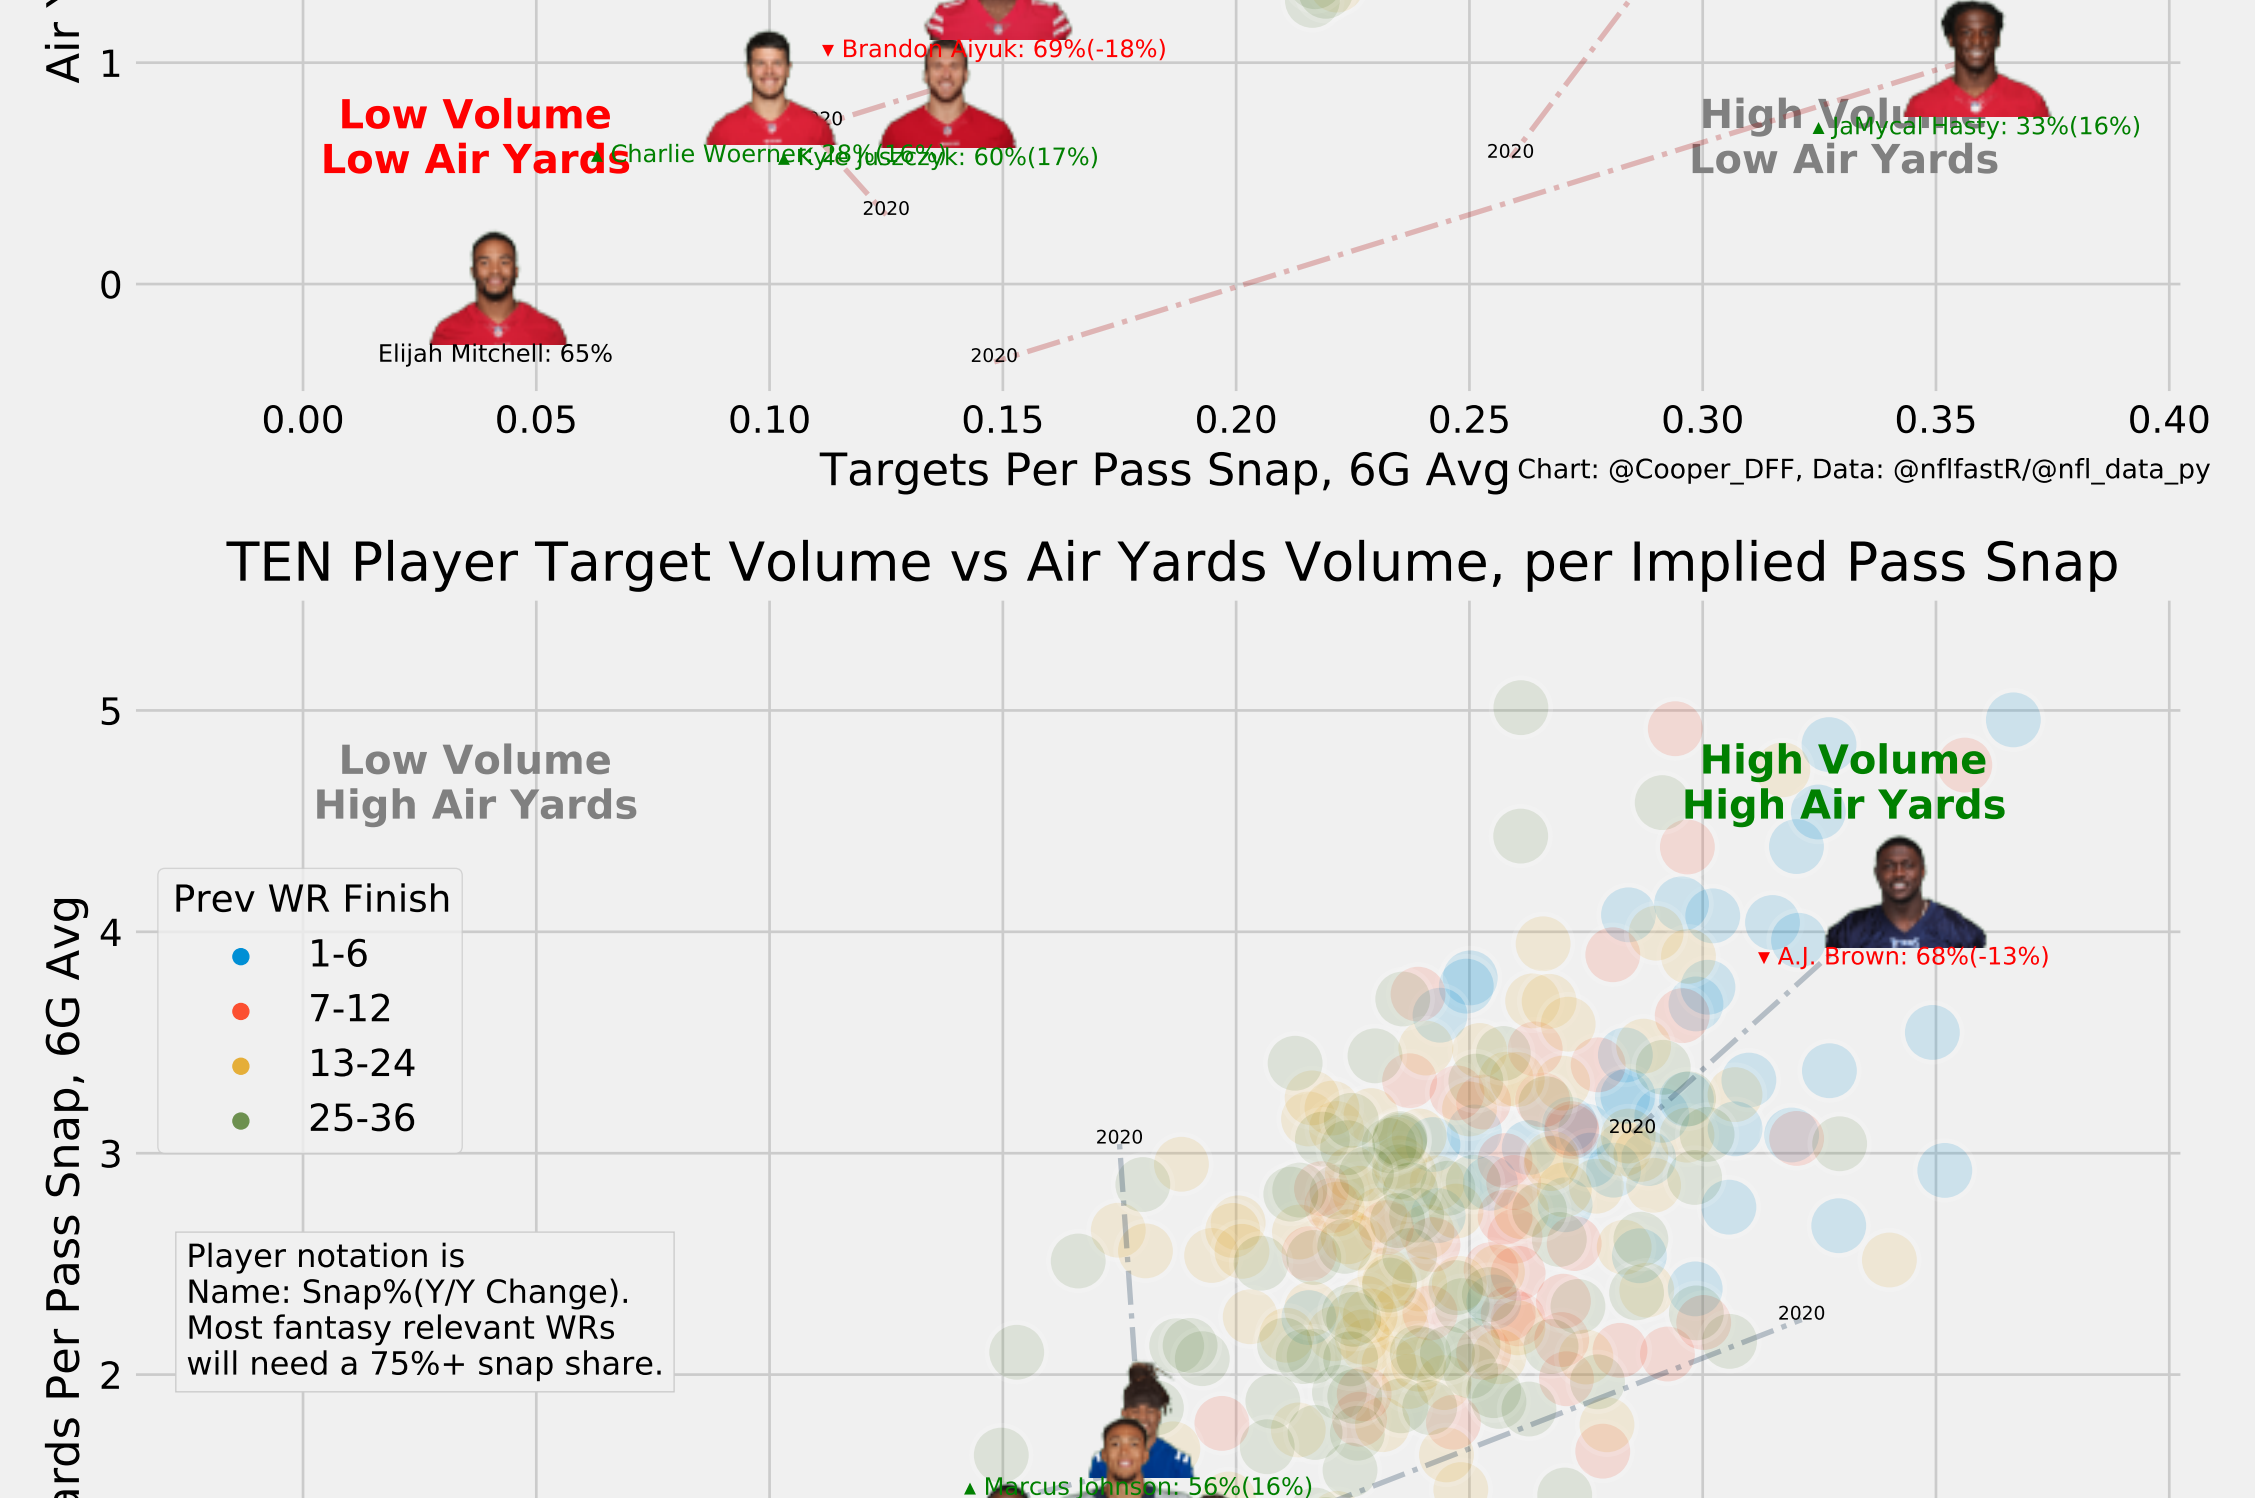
Air Y

1

0

▼ Brandon Aiyuk: 69%(-18%)

Low Volume
Low Air Yards

▲ Charlie Woerner: 28%(16%)

▲ Kyle Juszczyk: 60%(17%)

2020

2020

2020

High Volume
Low Air Yards

▲ JaMycal Hasty: 33%(16%)

Elijah Mitchell: 65%

2020

0.00 0.05 0.10 0.15 0.20 0.25 0.30 0.35 0.40

Targets Per Pass Snap, 6G Avg

Chart: @Cooper_DFF, Data: @nflfastR/@nfl_data_py

TEN Player Target Volume vs Air Yards Volume, per Implied Pass Snap

5

4

3

2

Low Volume
High Air Yards

High Volume
High Air Yards

Prev WR Finish
1-6
7-12
13-24
25-36

▼ A.J. Brown: 68%(-13%)

2020

2020

2020

Player notation is
Name: Snap%(Y/Y Change).
Most fantasy relevant WRs
will need a 75%+ snap share.

▲ Marcus Johnson: 56%(16%)

ards Per Pass Snap, 6G Avg